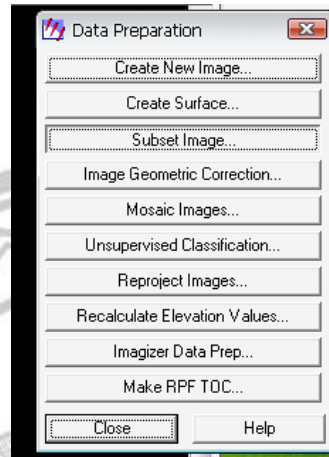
Data Preparation

Create New Image...

Create Surface...

Subset Image...

Image Geometric Correction...

Mosaic Images...

Unsupervised Classification...

Reproject Images...

Recalculate Elevation Values...

Imagizer Data Prep...

Make RPF TOC...

Close

Help